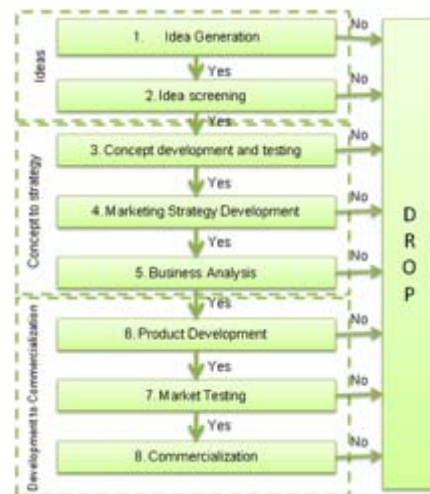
Ideas

1. Idea Generation

No

Yes

2. Idea screening

No

Yes

Concept to strategy

3. Concept development and testing

No

Yes

4. Marketing Strategy Development

No

Yes

5. Business Analysis

No

Yes

Development to Commercialization

6. Product Development

No

Yes

7. Market Testing

No

Yes

8. Commercialization

No

D
R
O
P